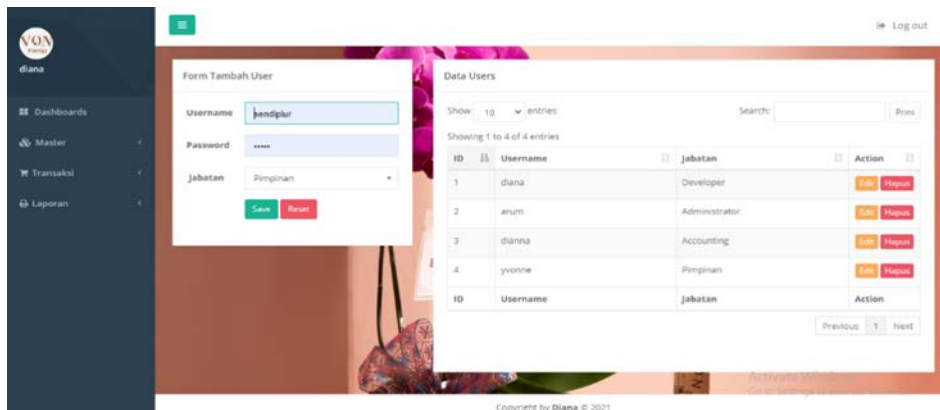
VON Florist

diana

Dashboards

Master

Transaksi

Laporan

Log out

Form Tambah User

Username pendiplur

Password •••••

Jabatan Pimpinan

Save Reset

Data Users

Show 10 entries

Search:

Print

Showing 1 to 4 of 4 entries

| ID | Username | Jabatan | Action |
|---|---|---|---|
| 1 | diana | Developer | Edit Hapus |
| 2 | arum | Administrator | Edit Hapus |
| 3 | dianna | Accounting | Edit Hapus |
| 4 | yvonne | Pimpinan | Edit Hapus |
| ID | Username | Jabatan | Action |

Previous 1 Next

Activate Windows
Go to Settings to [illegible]

Copyright by Diana © 2021